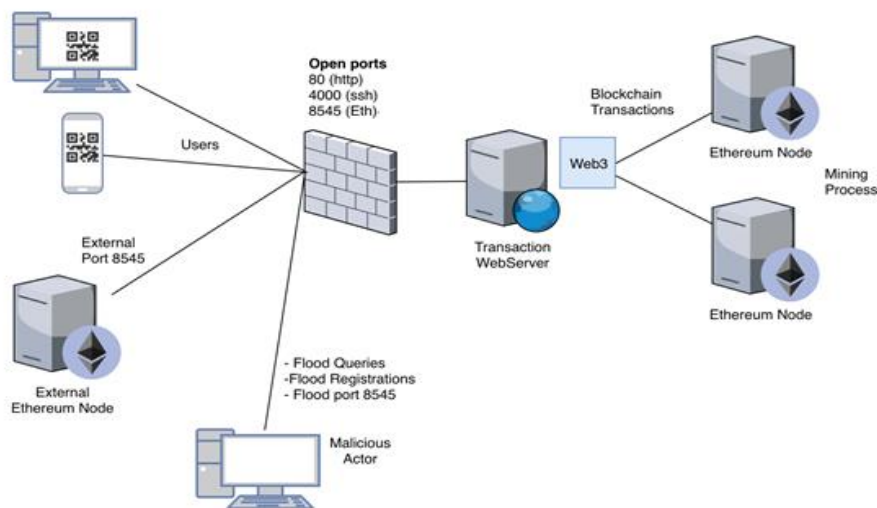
Open ports
80 (http)
4000 (ssh)
8545 (Eth)

Users

External Port 8545

External Ethereum Node

Transaction WebServer

Web3

Blockchain Transactions

Ethereum Node

Mining Process

Ethereum Node

- Flood Queries
-Flood Registrations
- Flood port 8545

Malicious Actor